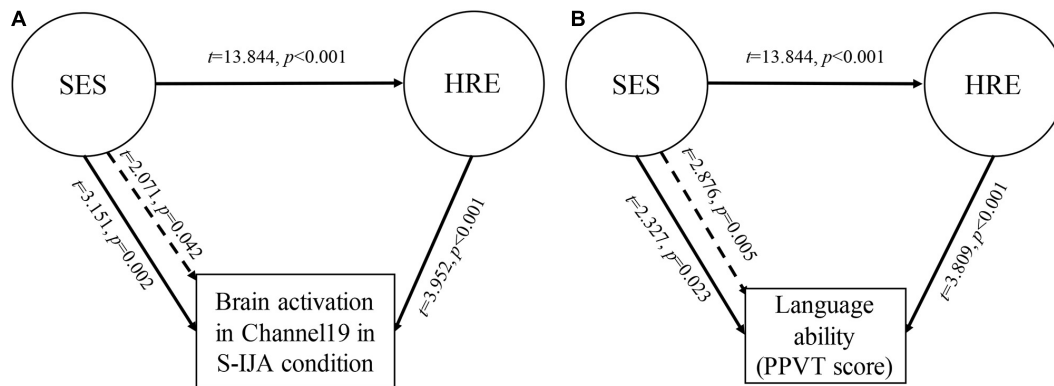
A

SES

$t$=13.844, $p$<0.001

HRE

$t$=3.151, $p$=0.002

$t$=2.071, $p$=0.042

$t$=3.952, $p$<0.001

Brain activation in Channel19 in S-IJA condition

B

SES

$t$=13.844, $p$<0.001

HRE

$t$=2.327, $p$=0.023

$t$=2.876, $p$=0.005

$t$=3.809, $p$<0.001

Language ability (PPVT score)